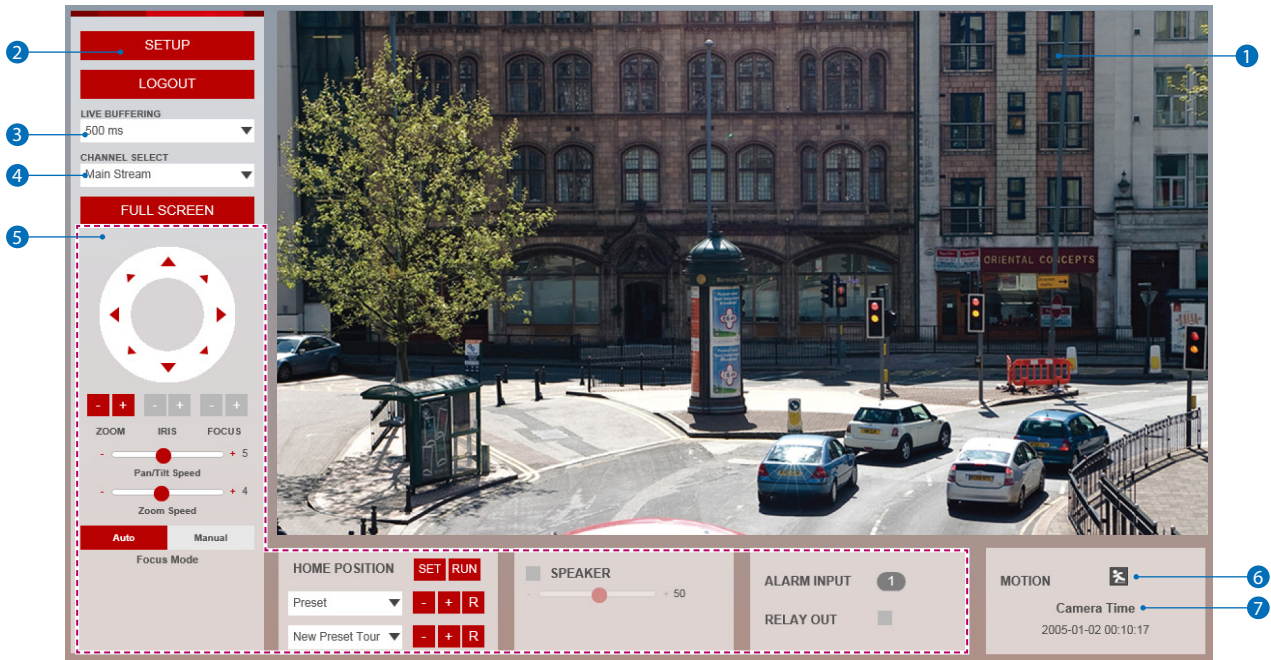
2
SETUP

LOGOUT

LIVE BUFFERING
3
500 ms

CHANNEL SELECT
4
Main Stream

FULL SCREEN

5

- + - + - +
ZOOM IRIS FOCUS
- + 5
Pan/Tilt Speed
- + 4
Zoom Speed

Auto Manual
Focus Mode

1

ORIENTAL CONCEPTS

HOME POSITION SET RUN
Preset - + R
New Preset Tour - + R

SPEAKER
- + 50

ALARM INPUT 1
RELAY OUT

MOTION
6
Camera Time
7
2005-01-02 00:10:17